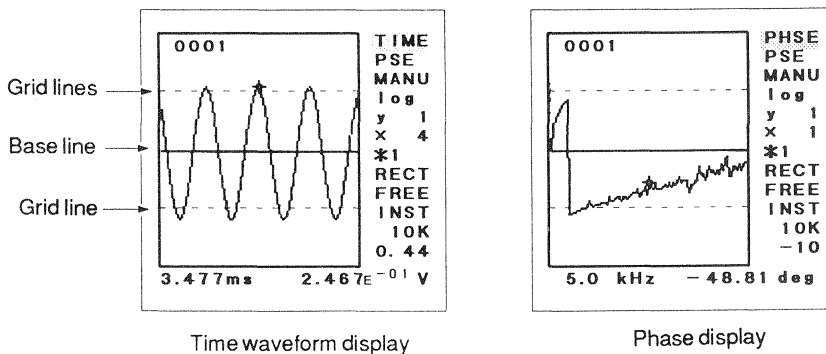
Grid lines

Base line

Grid line

0001

TIME
PSE
MANU
log
y 1
x 4
*1
RECT
FREE
INST
10K
0. 44

3.477ms $2.467E^{-01}$ V

Time waveform display

0001

PHSE
PSE
MANU
log
y 1
x 1
*1
RECT
FREE
INST
10K
−10

5.0 kHz −48.81 deg

Phase display